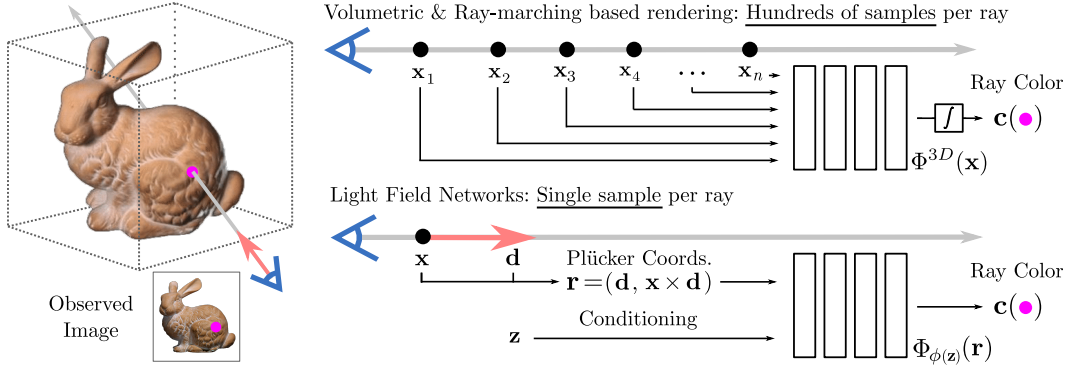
Volumetric & Ray-marching based rendering: Hundreds of samples per ray

$\mathbf{x}_1$ $\mathbf{x}_2$ $\mathbf{x}_3$ $\mathbf{x}_4$ $\cdots$ $\mathbf{x}_n$

Ray Color

$\int$

$\mathbf{c}(\bullet)$

$\Phi^{3D}(\mathbf{x})$

Light Field Networks: Single sample per ray

$\mathbf{x}$ $\mathbf{d}$

Plücker Coords.

$\mathbf{r} = (\mathbf{d},\, \mathbf{x} \times \mathbf{d})$

Ray Color

$\mathbf{c}(\bullet)$

$\mathbf{z}$

Conditioning

$\Phi_{\phi(\mathbf{z})}(\mathbf{r})$

Observed Image